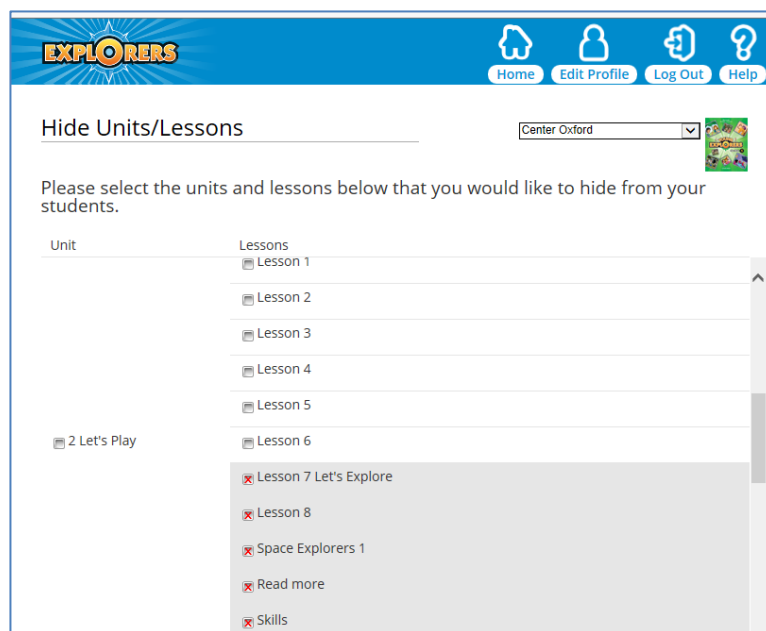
EXPLORERS

Home Edit Profile Log Out Help

Hide Units/Lessons

Center Oxford

EXPLORERS

Please select the units and lessons below that you would like to hide from your students.

| Unit | Lessons |
|---|---|
| | Lesson 1 |
| | Lesson 2 |
| | Lesson 3 |
| | Lesson 4 |
| | Lesson 5 |
| 2 Let's Play | Lesson 6 |
| | Lesson 7 Let's Explore |
| | Lesson 8 |
| | Space Explorers 1 |
| | Read more |
| | Skills |